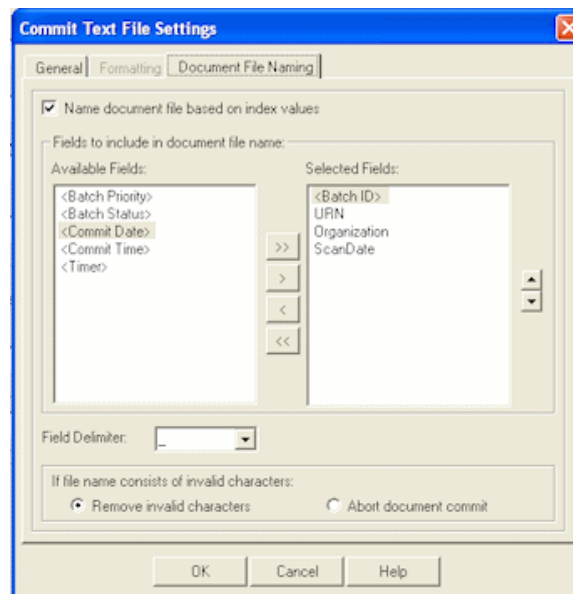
Commit Text File Settings

General | Formatting | Document File Naming

Name document file based on index values

Fields to include in document file name:

Available Fields:
<Batch Priority>
<Batch Status>
<Commit Date>
<Commit Time>
<Timer>

>>
>
<
<<

Selected Fields:
<Batch ID>
URN
Organization
ScanDate

Field Delimiter: _

If file name consists of invalid characters:
Remove invalid characters
Abort document commit

OK | Cancel | Help